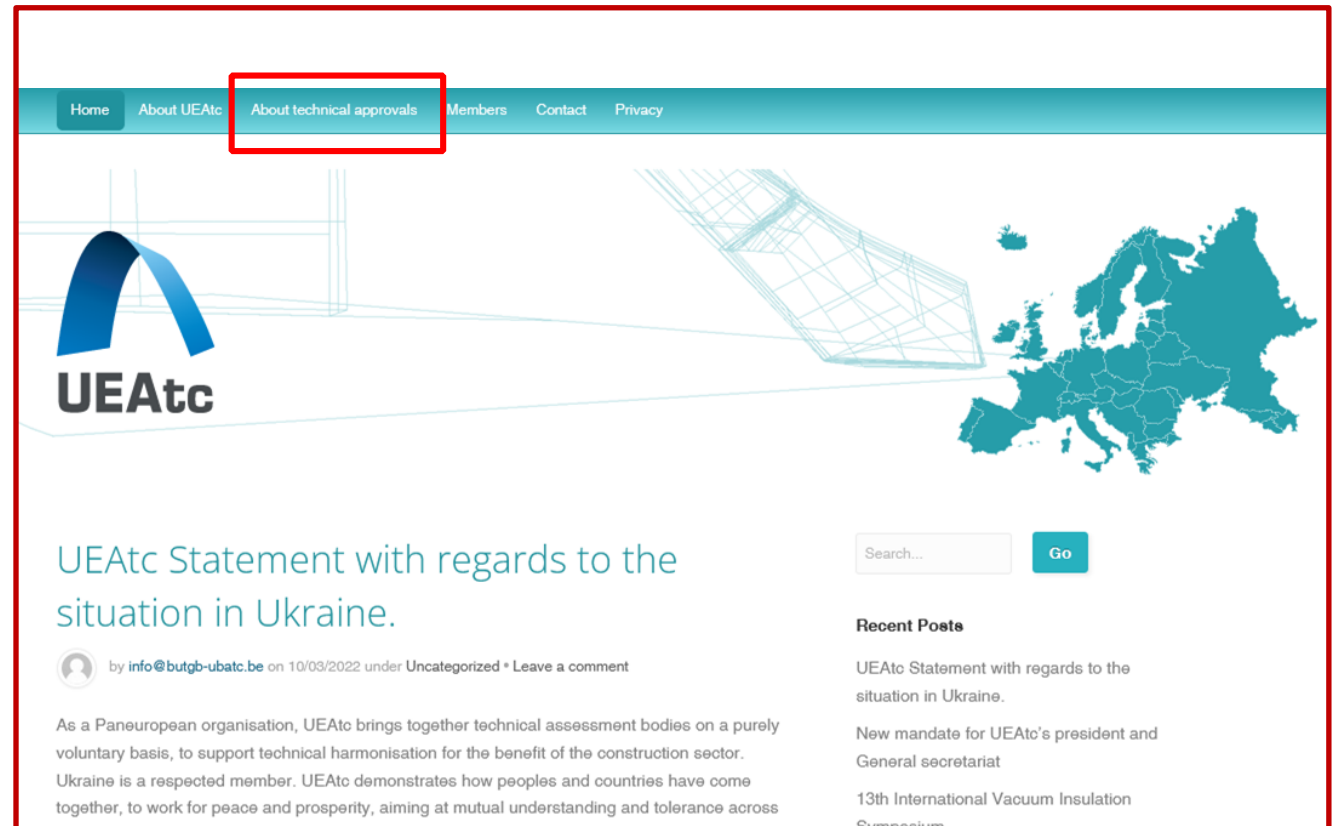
Home About UEAtc About technical approvals Members Contact Privacy

UEAtc

UEAtc Statement with regards to the situation in Ukraine.

by info@butgb-ubatc.be on 10/03/2022 under Uncategorized • Leave a comment

As a Paneuropean organisation, UEAtc brings together technical assessment bodies on a purely voluntary basis, to support technical harmonisation for the benefit of the construction sector. Ukraine is a respected member. UEAtc demonstrates how peoples and countries have come together, to work for peace and prosperity, aiming at mutual understanding and tolerance across

Search...

Go

Recent Posts

UEAtc Statement with regards to the situation in Ukraine.

New mandate for UEAtc's president and General secretariat

13th International Vacuum Insulation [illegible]